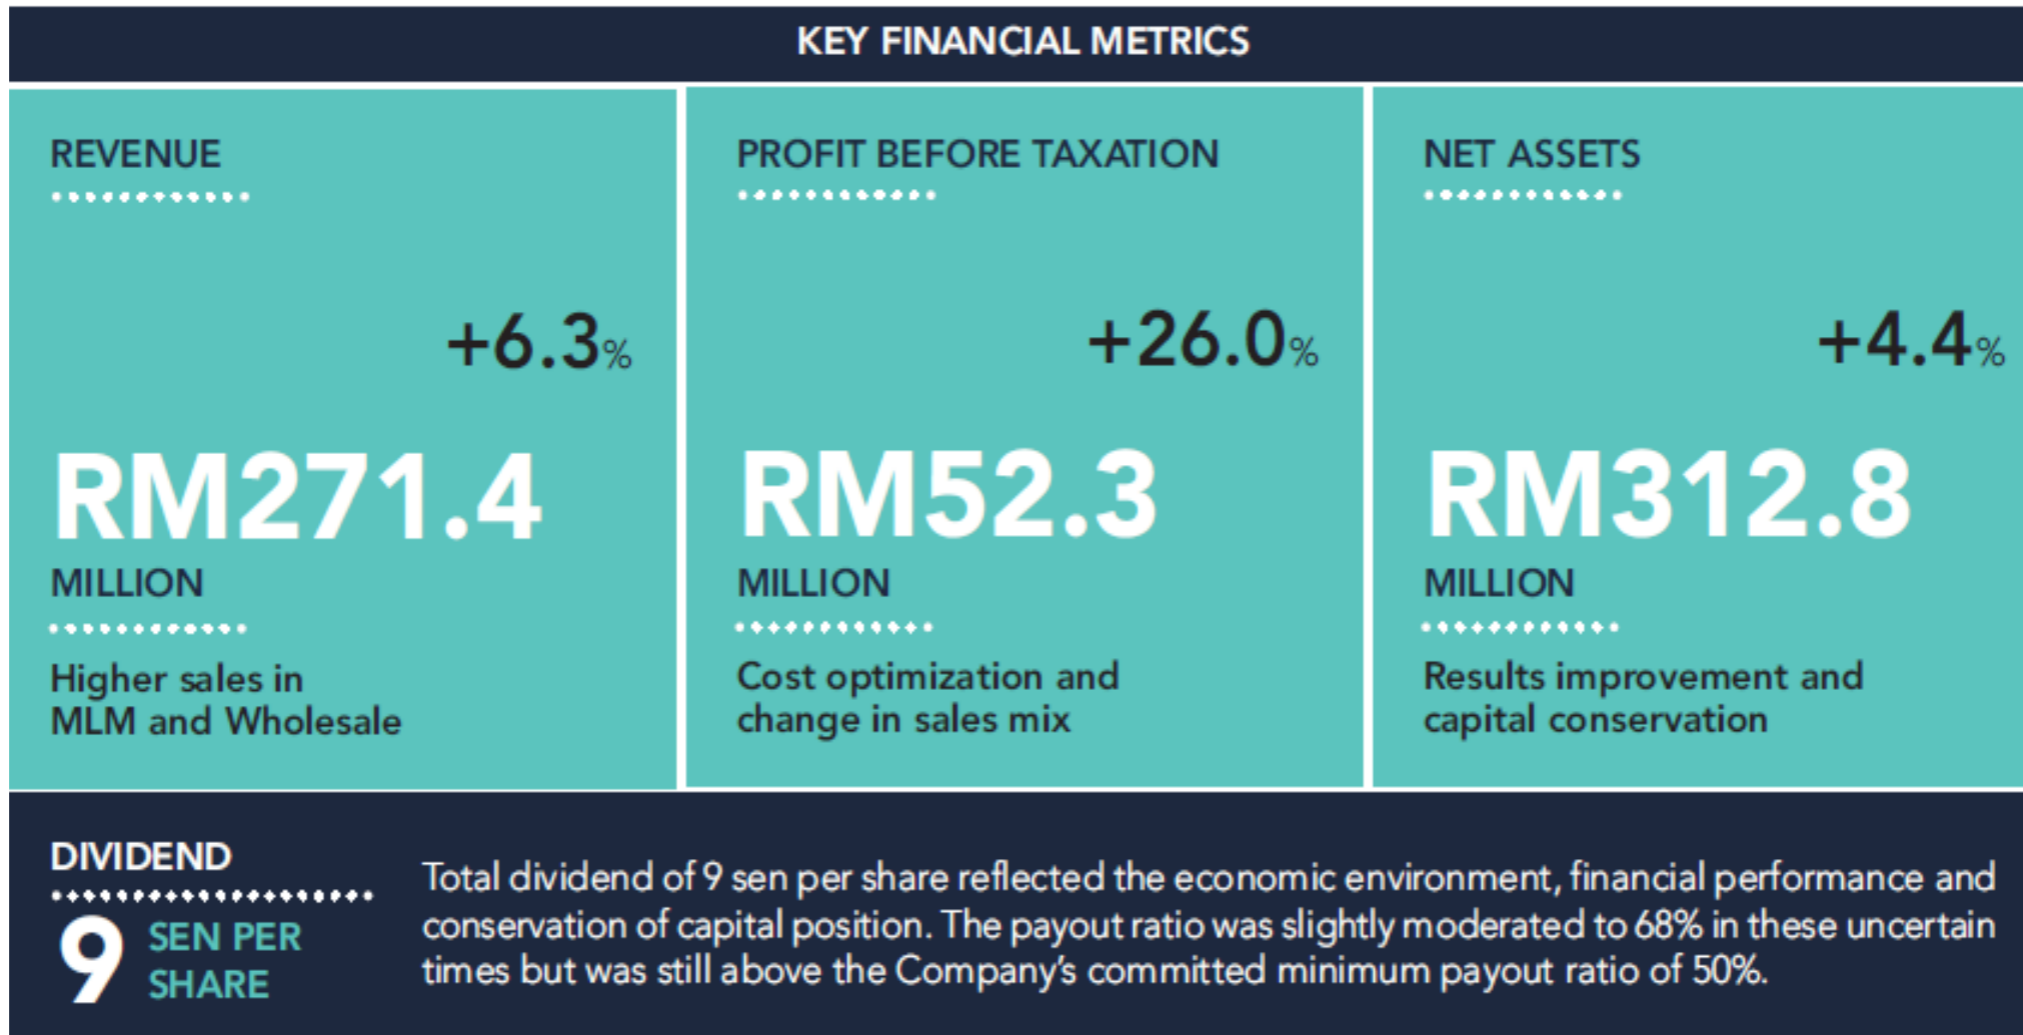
KEY FINANCIAL METRICS

REVENUE

+6.3%

RM271.4

MILLION

Higher sales in MLM and Wholesale

PROFIT BEFORE TAXATION

+26.0%

RM52.3

MILLION

Cost optimization and change in sales mix

NET ASSETS

+4.4%

RM312.8

MILLION

Results improvement and capital conservation

DIVIDEND

9 SEN PER SHARE

Total dividend of 9 sen per share reflected the economic environment, financial performance and conservation of capital position. The payout ratio was slightly moderated to 68% in these uncertain times but was still above the Company's committed minimum payout ratio of 50%.